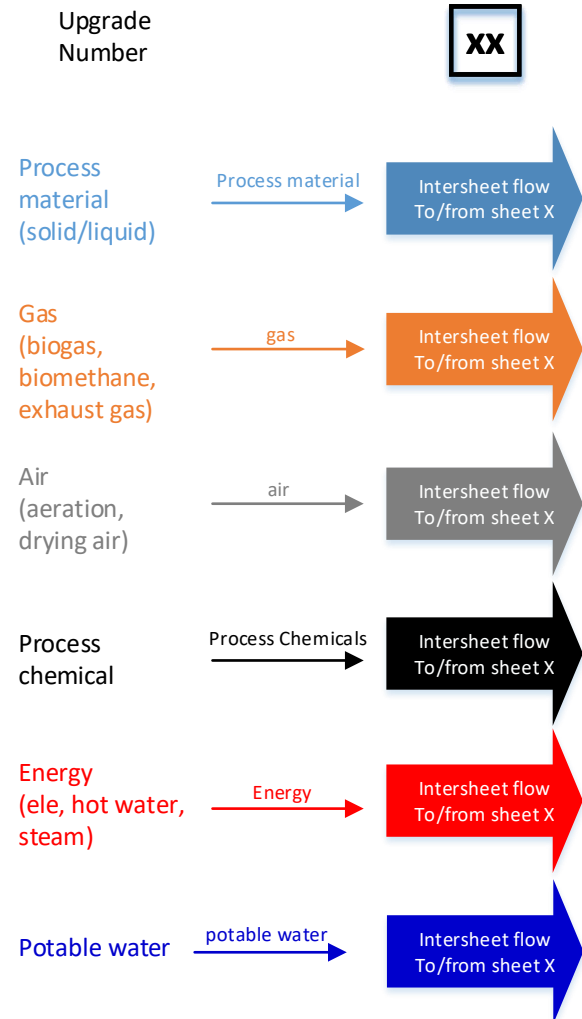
Upgrade Number

XX

Process material (solid/liquid)

Process material

Intersheet flow To/from sheet X

Gas (biogas, biomethane, exhaust gas)

gas

Intersheet flow To/from sheet X

Air (aeration, drying air)

air

Intersheet flow To/from sheet X

Process chemical

Process Chemicals

Intersheet flow To/from sheet X

Energy (ele, hot water, steam)

Energy

Intersheet flow To/from sheet X

Potable water

potable water

Intersheet flow To/from sheet X